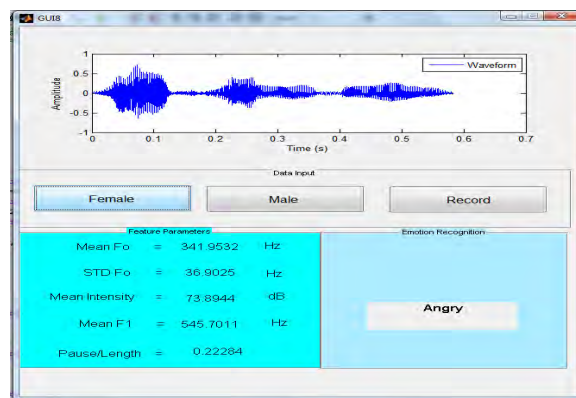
GUI8

Waveform

Amplitude

1
0.5
0
-0.5
-1

0 0.1 0.2 0.3 0.4 0.5 0.6 0.7

Time (s)

Data Input

Female

Male

Record

Feature Parameters

Mean Fo = 341.9532 Hz

STD Fo = 36.9025 Hz

Mean Intensity = 73.8944 dB

Mean F1 = 545.7011 Hz

Pause/Length = 0.22284

Emotion Recognition

Angry